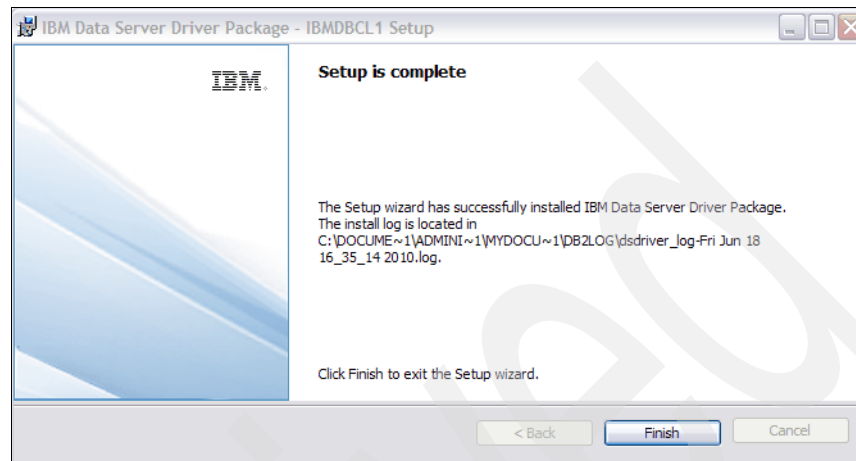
IBM Data Server Driver Package - IBMDBCL1 Setup

IBM.

Setup is complete

The Setup wizard has successfully installed IBM Data Server Driver Package. The install log is located in C:\DOCUME~1\ADMINI~1\MYDOCU~1\DB2LOG\dsdriver_log-Fri Jun 18 16_35_14 2010.log.

Click Finish to exit the Setup wizard.

< Back | Finish | Cancel